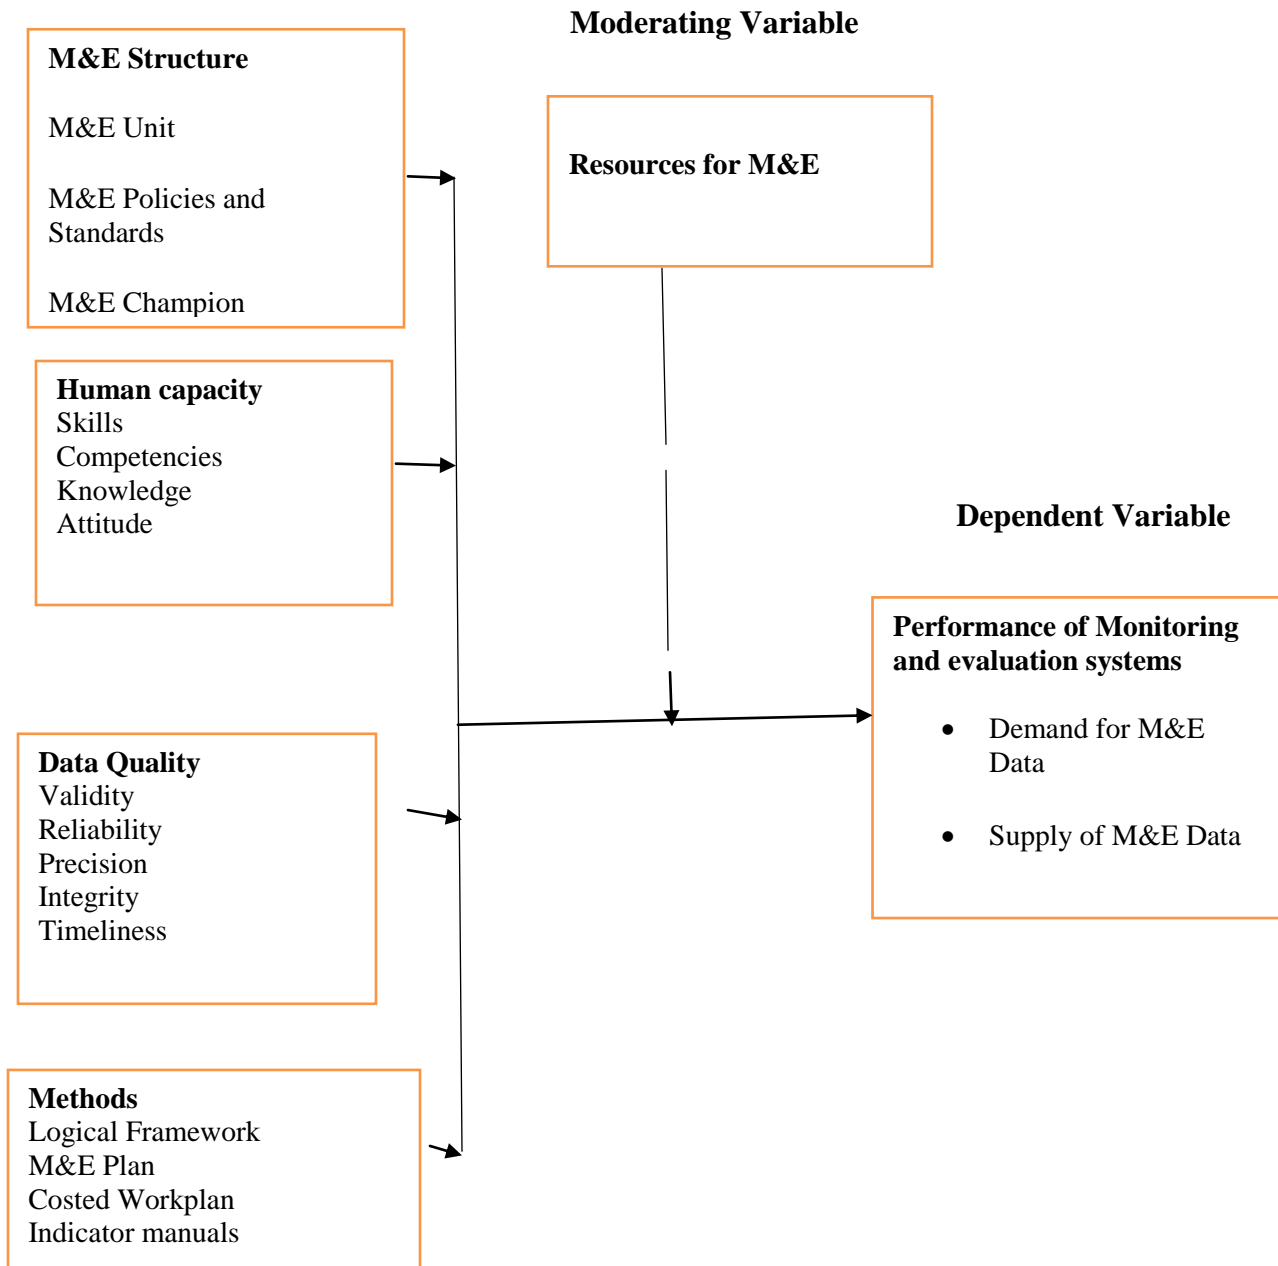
Moderating Variable

M&E Structure

M&E Unit

M&E Policies and Standards

M&E Champion

Resources for M&E

Human capacity
Skills
Competencies
Knowledge
Attitude

Dependent Variable

Performance of Monitoring and evaluation systems

- Demand for M&E Data
- Supply of M&E Data

Data Quality
Validity
Reliability
Precision
Integrity
Timeliness

Methods
Logical Framework
M&E Plan
Costed Workplan
Indicator manuals